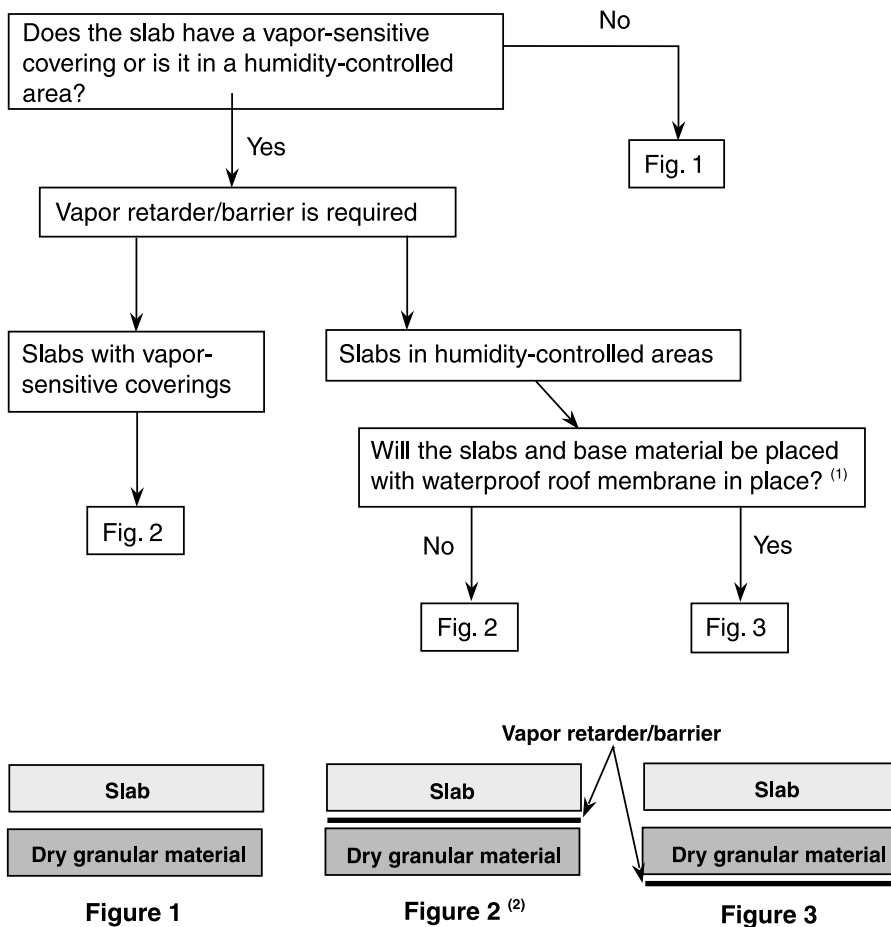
Does the slab have a vapor-sensitive covering or is it in a humidity-controlled area?

No

Fig. 1

Yes

Vapor retarder/barrier is required

Slabs with vapor-sensitive coverings

Slabs in humidity-controlled areas

Fig. 2

Will the slabs and base material be placed with waterproof roof membrane in place? $^{(1)}$

No

Yes

Fig. 2

Fig. 3

Vapor retarder/barrier

Slab

Dry granular material

Figure 1

Slab

Dry granular material

Figure 2 $^{(2)}$

Slab

Dry granular material

Figure 3